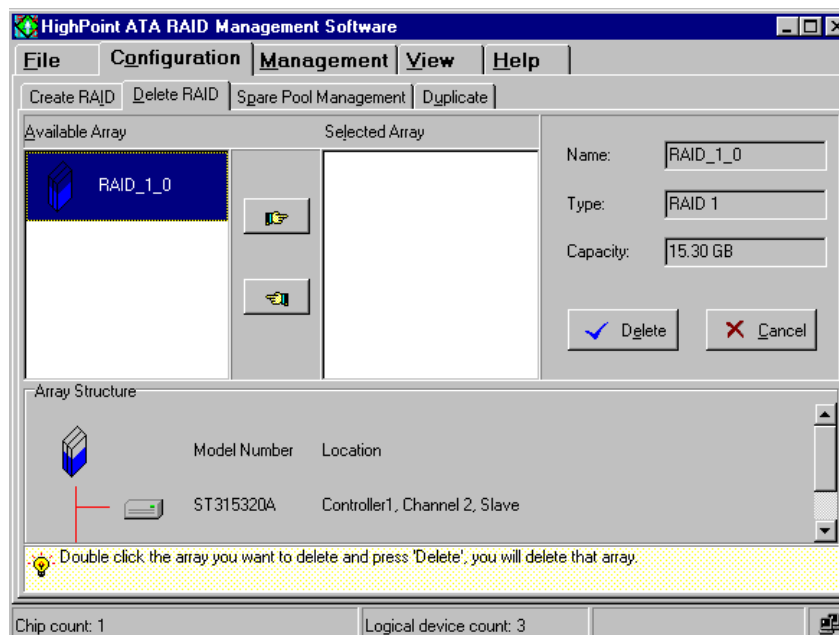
HighPoint ATA RAID Management Software

File | Configuration | Management | View | Help

Create RAID | Delete RAID | Spare Pool Management | Duplicate

Available Array

RAID_1_0

Selected Array

Name: RAID_1_0

Type: RAID 1

Capacity: 15.30 GB

Delete

Cancel

Array Structure

Model Number Location

ST315320A Controller1, Channel 2, Slave

Double click the array you want to delete and press 'Delete', you will delete that array.

Chip count: 1

Logical device count: 3